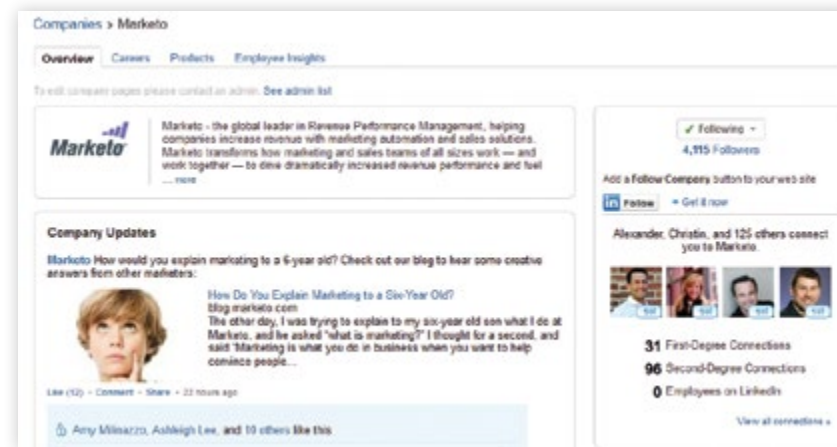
Companies > Marketo

Overview Careers Products Employee Insights

To edit company pages please contact an admin. See admin list

Marketo

Marketo - the global leader in Revenue Performance Management, helping companies increase revenue with marketing automation and sales solutions. Marketo transforms how marketing and sales teams of all sizes work — and work together — to drive dramatically increased revenue performance and fuel ... more

✓ Following

4,115 Followers

Add a Follow Company button to your web site

in Follow » Get it now

Alexander, Christin, and 125 others connect you to Marketo.

31 First-Degree Connections

96 Second-Degree Connections

0 Employees on LinkedIn

View all connections »

Company Updates

Marketo How would you explain marketing to a 6-year old? Check out our blog to hear some creative answers from other marketers:

How Do You Explain Marketing to a Six-Year Old?

blog.marketo.com

The other day, I was trying to explain to my six-year old son what I do at Marketo, and he asked "what is marketing?" I thought for a second, and said "Marketing is what you do in business when you want to help convince people...

Like (12) · Comment · Share · 22 hours ago

Amy Milnazzo, Ashleigh Lee, and 10 others like this